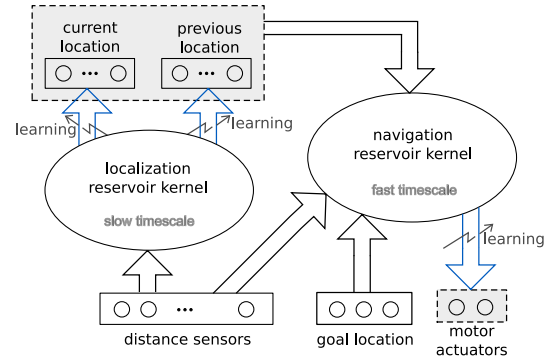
current location

previous location

learning

learning

navigation reservoir kernel

fast timescale

localization reservoir kernel

slow timescale

learning

distance sensors

goal location

motor actuators